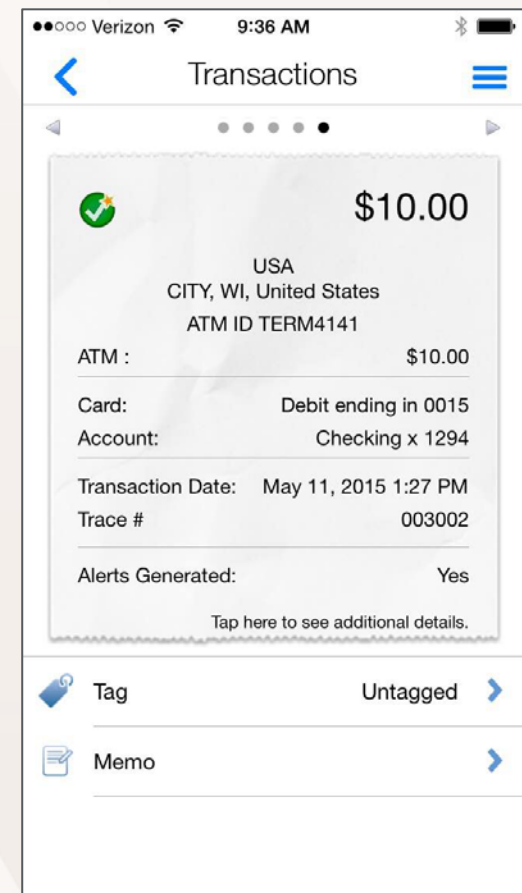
●●○○○ Verizon 9:36 AM

Transactions

$10.00

USA
CITY, WI, United States
ATM ID TERM4141

ATM : $10.00

Card: Debit ending in 0015
Account: Checking x 1294

Transaction Date: May 11, 2015 1:27 PM
Trace # 003002

Alerts Generated: Yes

Tap here to see additional details.

Tag Untagged

Memo